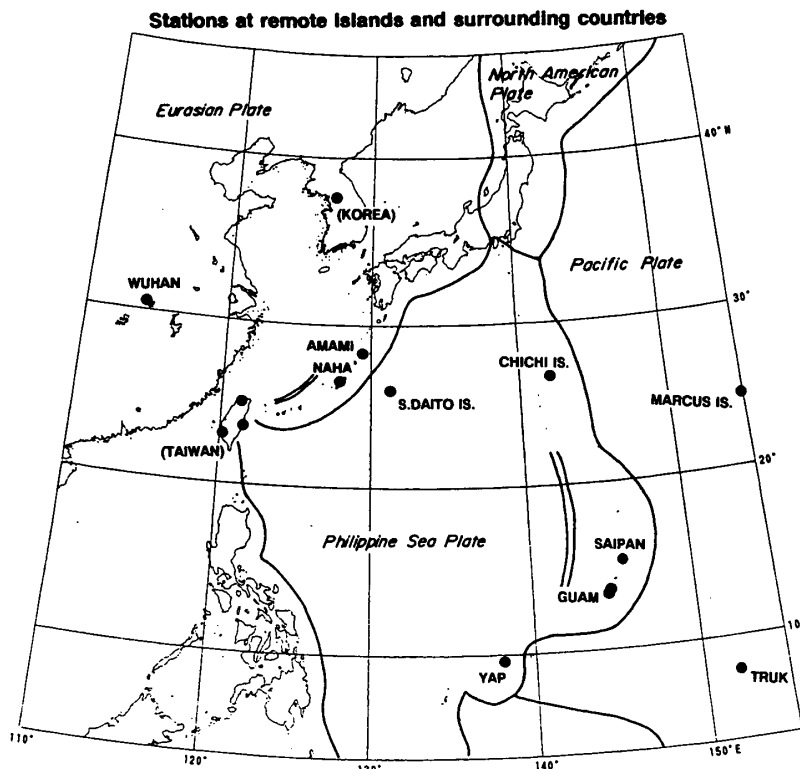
Stations at remote islands and surrounding countries

North American Plate

Eurasian Plate

40° N

(KOREA)

Pacific Plate

WUHAN

30°

AMAMI

NAHA

CHICHI IS.

S.DAITO IS.

MARCUS IS.

(TAIWAN)

20°

Philippine Sea Plate

SAIPAN

GUAM

10

YAP

TRUK

110°

120°

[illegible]

140°

150° E